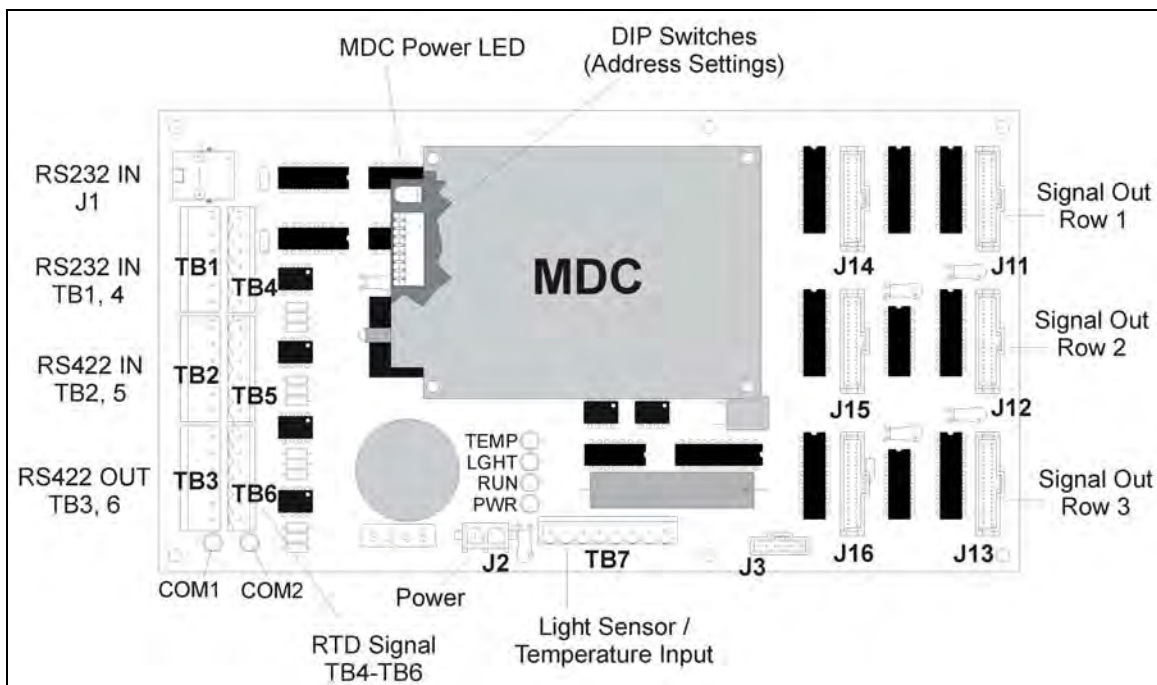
MDC Power LED

DIP Switches
(Address Settings)

RS232 IN
J1

RS232 IN
TB1, 4

RS422 IN
TB2, 5

RS422 OUT
TB3, 6

TB1

TB4

TB2

TB5

TB3

TB6

MDC

TEMP
LGHT
RUN
PWR

J14

J11

J15

J12

J16

J13

Signal Out
Row 1

Signal Out
Row 2

Signal Out
Row 3

J2

TB7

J3

COM1

COM2

Power

RTD Signal
TB4-TB6

Light Sensor /
Temperature Input